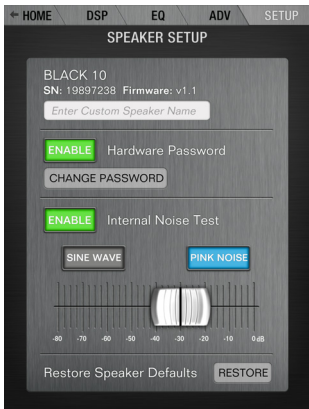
← HOME DSP EQ ADV SETUP

SPEAKER SETUP

BLACK 10
SN: 19897238 Firmware: v1.1
Enter Custom Speaker Name

ENABLE Hardware Password
CHANGE PASSWORD

ENABLE Internal Noise Test
SINE WAVE PINK NOISE

-80 -70 -60 -50 -40 -30 -20 -10 0 dB

Restore Speaker Defaults RESTORE